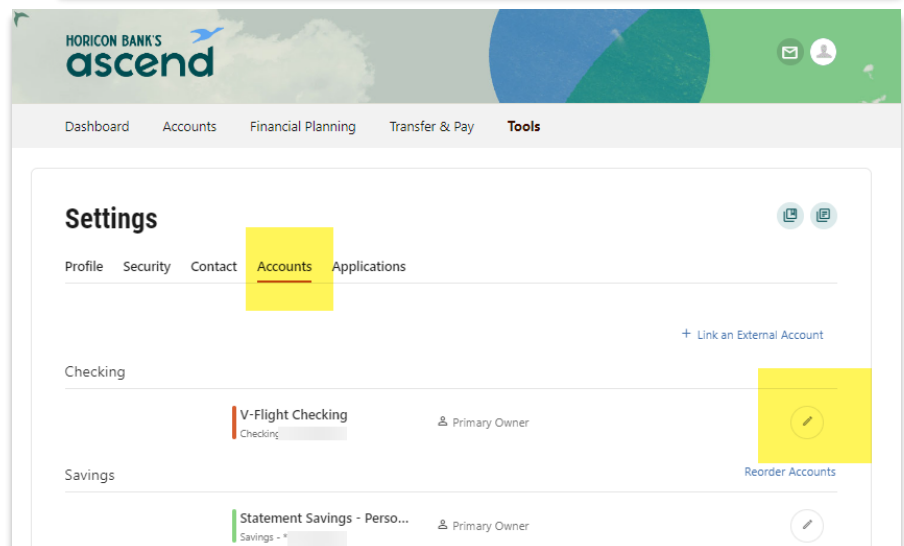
HORICON BANK'S
ascend

Dashboard Accounts Financial Planning Transfer & Pay Tools

Settings

Profile Security Contact Accounts Applications

+ Link an External Account

Checking

V-Flight Checking
Checking

Primary Owner

Savings

Reorder Accounts

Statement Savings - Perso...
Savings - *

Primary Owner